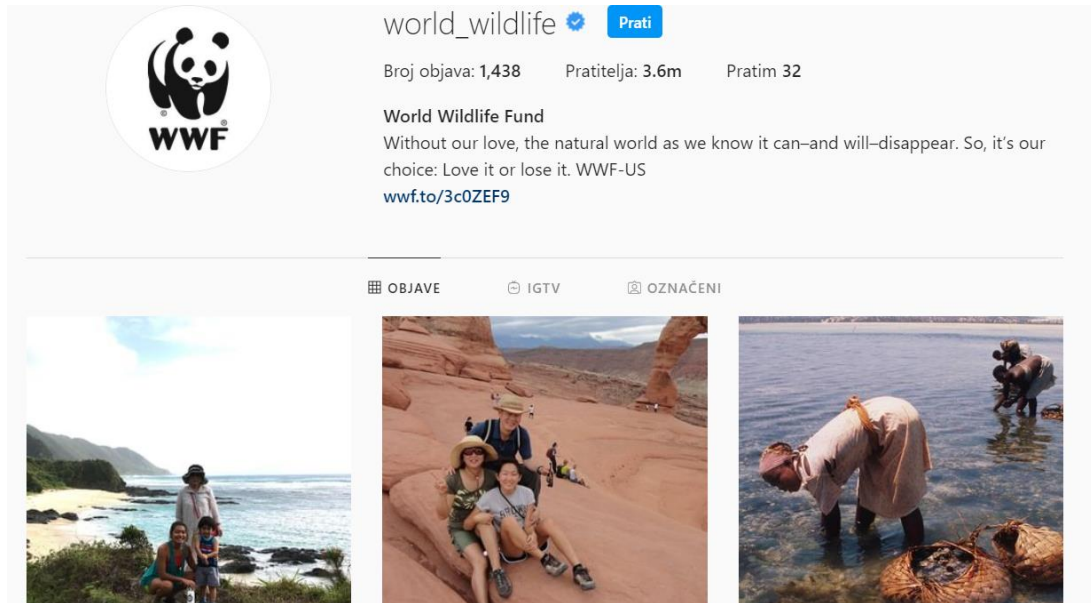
WWF

world_wildlife Prati

Broj objava: 1,438 Pratitelja: 3.6m Pratim 32

World Wildlife Fund
Without our love, the natural world as we know it can–and will–disappear. So, it's our choice: Love it or lose it. WWF-US
wwf.to/3c0ZEF9

OBJAVE IGTV OZNAČENI